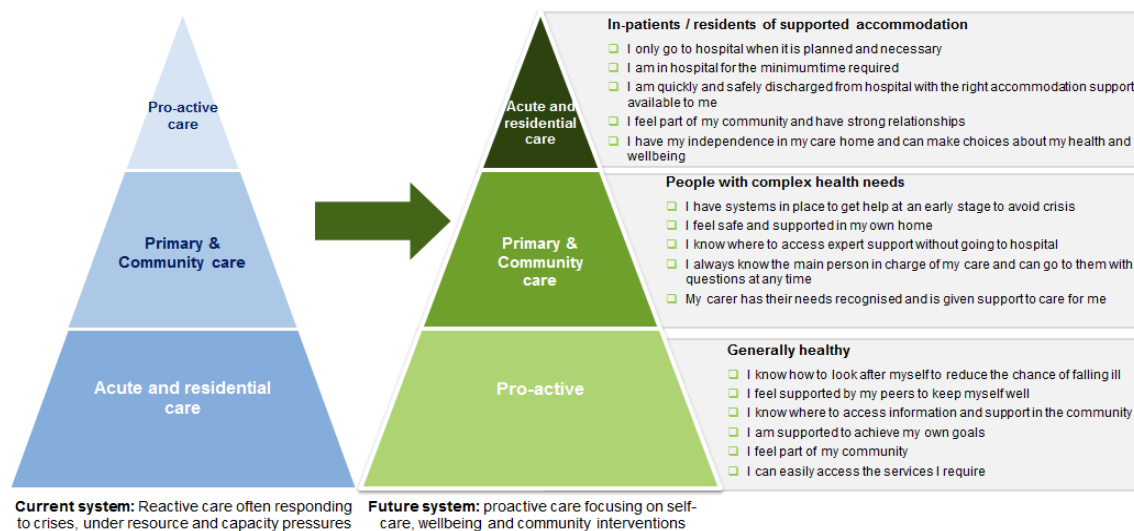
Pro-active care

Primary & Community care

Acute and residential care

Current system: Reactive care often responding to crises, under resource and capacity pressures

Acute and residential care

Primary & Community care

Pro-active

Future system: proactive care focusing on self-care, wellbeing and community interventions

In-patients / residents of supported accommodation
❑ I only go to hospital when it is planned and necessary
❑ I am in hospital for the minimumtime required
❑ I am quickly and safely discharged from hospital with the right accommodation support available to me
❑ I feel part of my community and have strong relationships
❑ I have my independence in my care home and can make choices about my health and wellbeing

People with complex health needs
❑ I have systems in place to get help at an early stage to avoid crisis
❑ I feel safe and supported in my own home
❑ I know where to access expert support without going to hospital
❑ I always know the main person in charge of my care and can go to them with questions at any time
❑ My carer has their needs recognised and is given support to care for me

Generally healthy
❑ I know how to look after myself to reduce the chance of falling ill
❑ I feel supported by my peers to keep myself well
❑ I know where to access information and support in the community
❑ I am supported to achieve my own goals
❑ I feel part of my community
❑ I can easily access the services I require